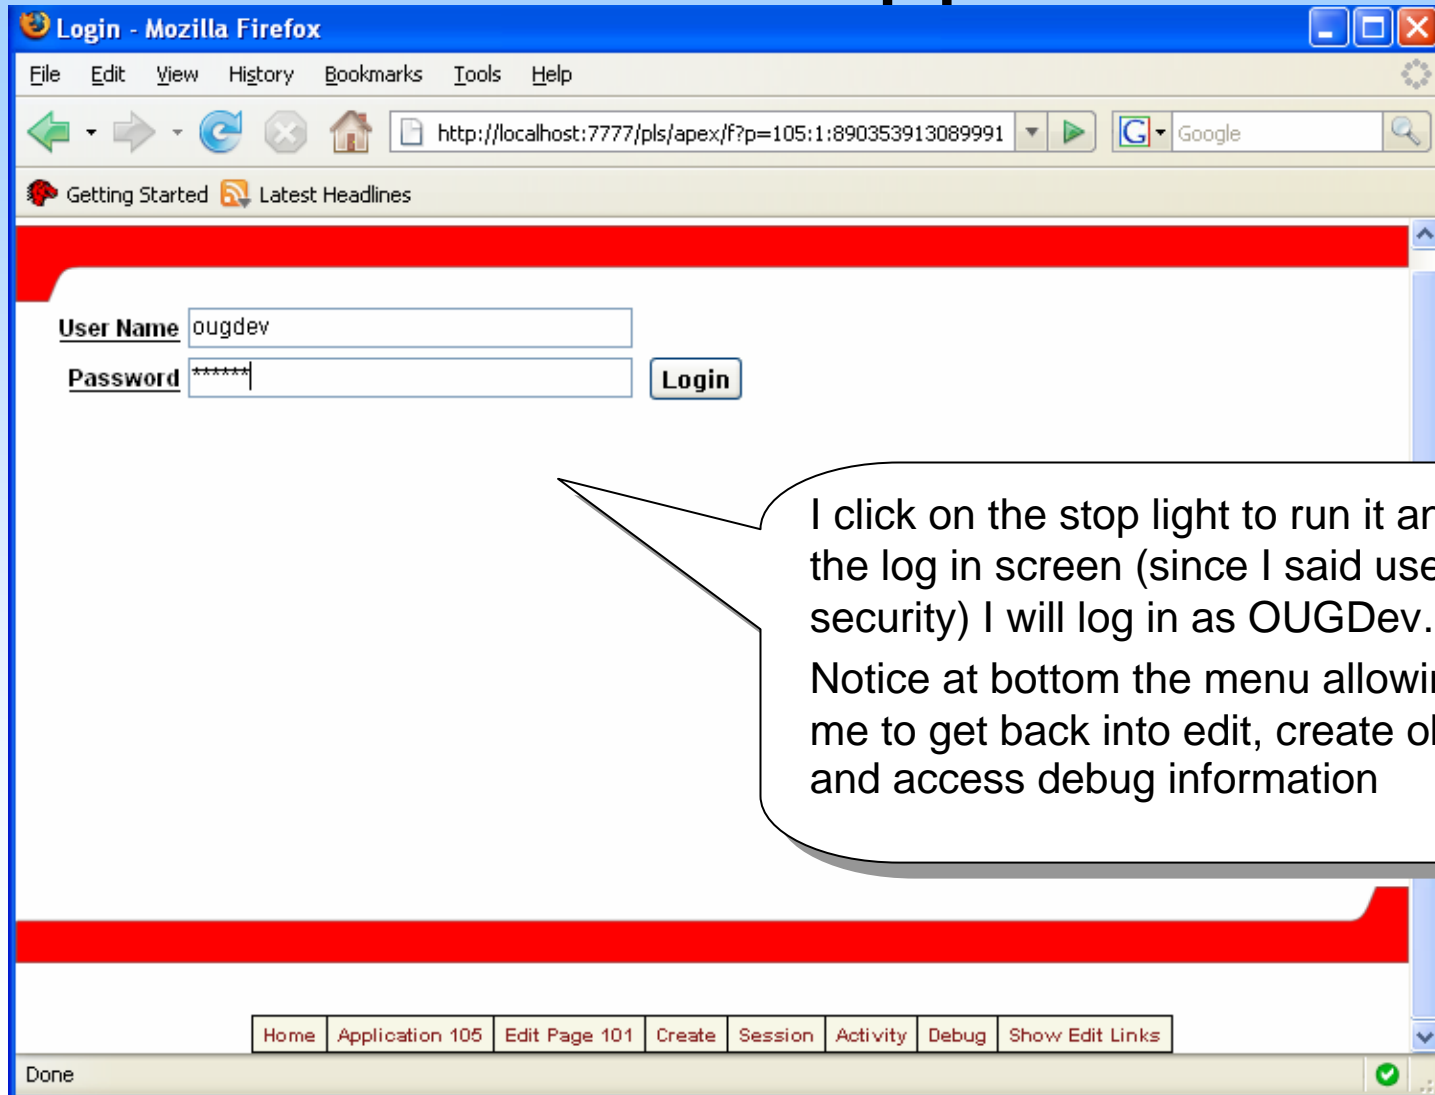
Login - Mozilla Firefox

File Edit View History Bookmarks Tools Help

http://localhost:7777/pls/apex/f?p=105:1:890353913089991

Google

Getting Started Latest Headlines

User Name ougdev

Password ******

Login

I click on the stop light to run it ar the log in screen (since I said use security) I will log in as OUGDev.

Notice at bottom the menu allowi me to get back into edit, create ol and access debug information

| Home | Application 105 | Edit Page 101 | Create | Session | Activity | Debug | Show Edit Links |
|---|---|---|---|---|---|---|---|

Done